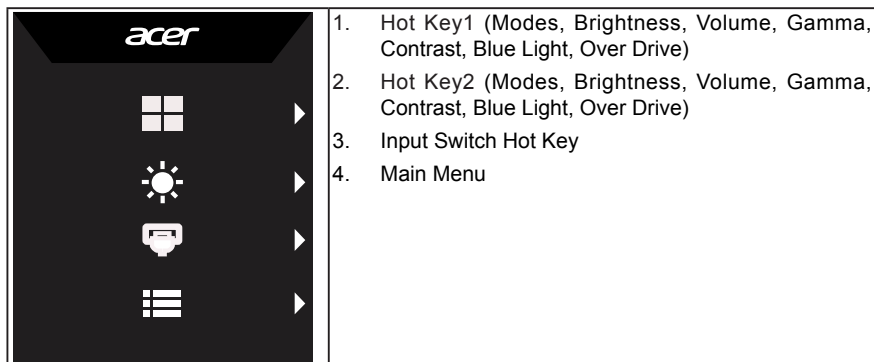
| acer | 1. Hot Key1 (Modes, Brightness, Volume, Gamma, Contrast, Blue Light, Over Drive)<br>2. Hot Key2 (Modes, Brightness, Volume, Gamma, Contrast, Blue Light, Over Drive)<br>3. Input Switch Hot Key<br>4. Main Menu |
|---|---|